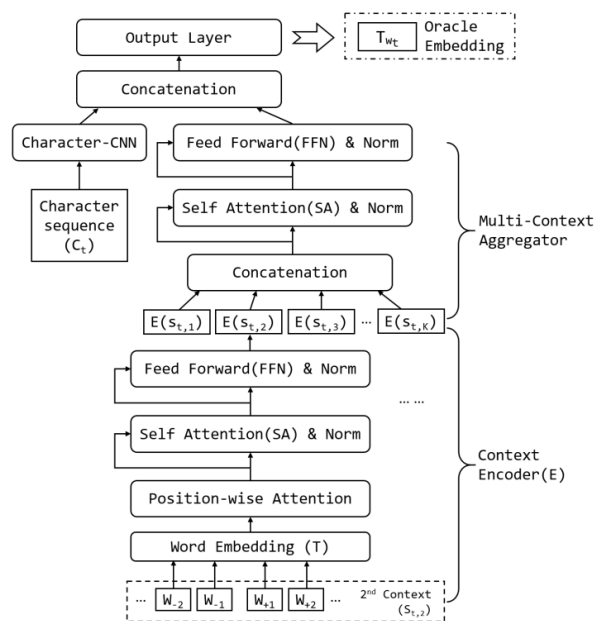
Output Layer

$T_{w_t}$ Oracle Embedding

Concatenation

Character-CNN

Feed Forward(FFN) & Norm

Character sequence ($C_t$)

Self Attention(SA) & Norm

Multi-Context Aggregator

Concatenation

$E(s_{t,1})$ $E(s_{t,2})$ $E(s_{t,3})$ … $E(s_{t,K})$

Feed Forward(FFN) & Norm

… …

Self Attention(SA) & Norm

Context Encoder(E)

Position-wise Attention

Word Embedding (T)

$W_{-2}$ $W_{-1}$ $W_{+1}$ $W_{+2}$ … $2^{nd}$ Context ($S_{t,2}$)